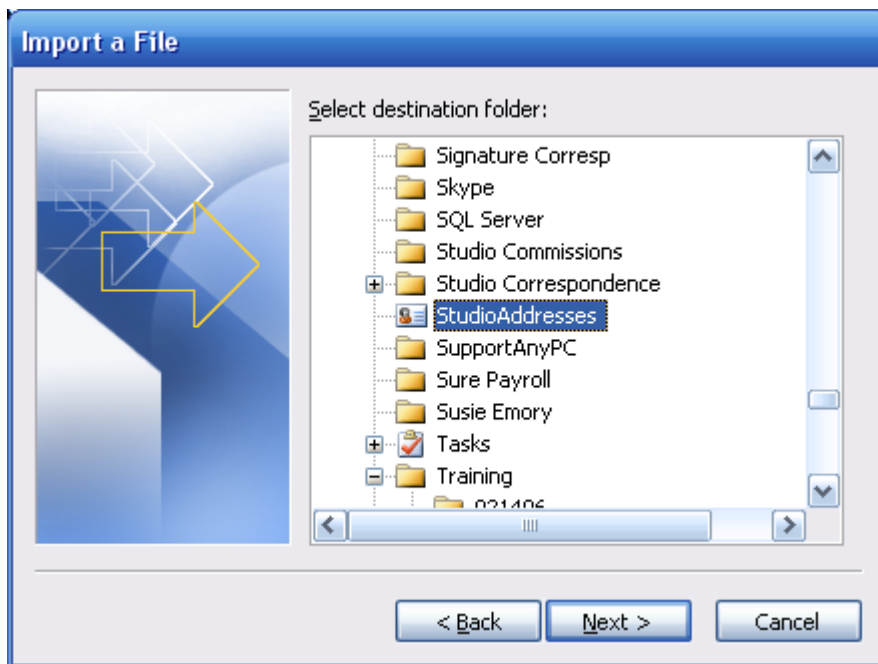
Import a File

Select destination folder:

Signature Corresp
Skype
SQL Server
Studio Commissions
Studio Correspondence
StudioAddresses
SupportAnyPC
Sure Payroll
Susie Emory
Tasks
Training
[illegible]

< Back
Next >
Cancel